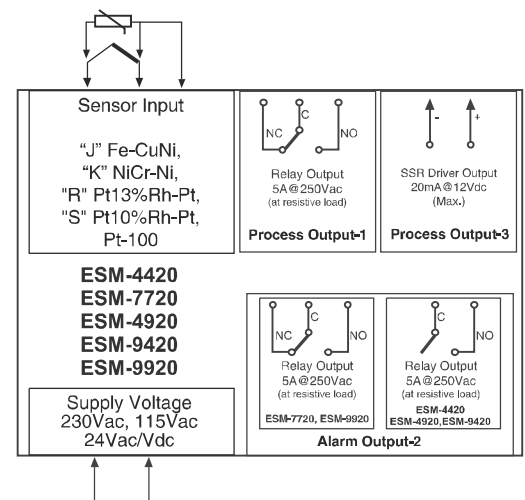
Sensor Input

"J" Fe-CuNi,
"K" NiCr-Ni,
"R" Pt13%Rh-Pt,
"S" Pt10%Rh-Pt,
Pt-100

C
NC
NO

Relay Output
5A@250Vac
(at resistive load)

Process Output-1

-
+

SSR Driver Output
20mA@12Vdc
(Max.)

Process Output-3

ESM-4420
ESM-7720
ESM-4920
ESM-9420
ESM-9920

C
NC
NO

Relay Output
5A@250Vac
(at resistive load)
ESM-7720, ESM-9920

C
NO

Relay Output
5A@250Vac
(at resistive load)
ESM-4420
ESM-4920,ESM-9420

Alarm Output-2

Supply Voltage
230Vac, 115Vac
24Vac/Vdc